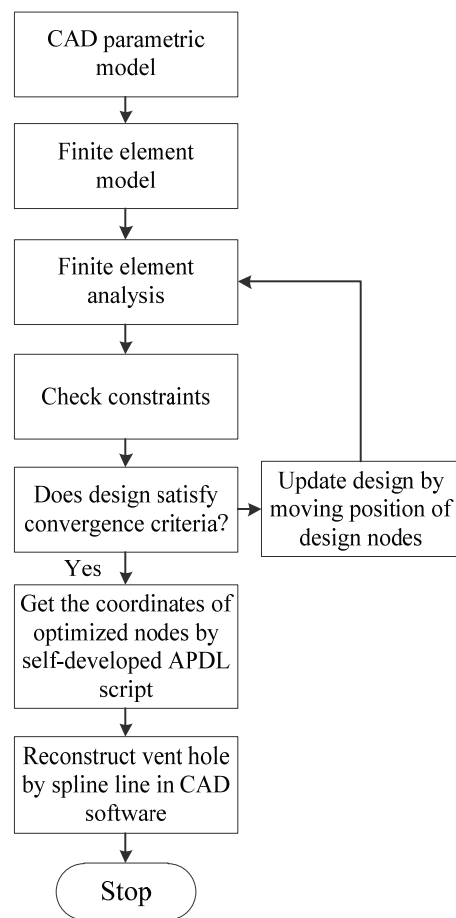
CAD parametric model

Finite element model

Finite element analysis

Check constraints

Does design satisfy convergence criteria?

Update design by moving position of design nodes

Yes

Get the coordinates of optimized nodes by self-developed APDL script

Reconstruct vent hole by spline line in CAD software

Stop